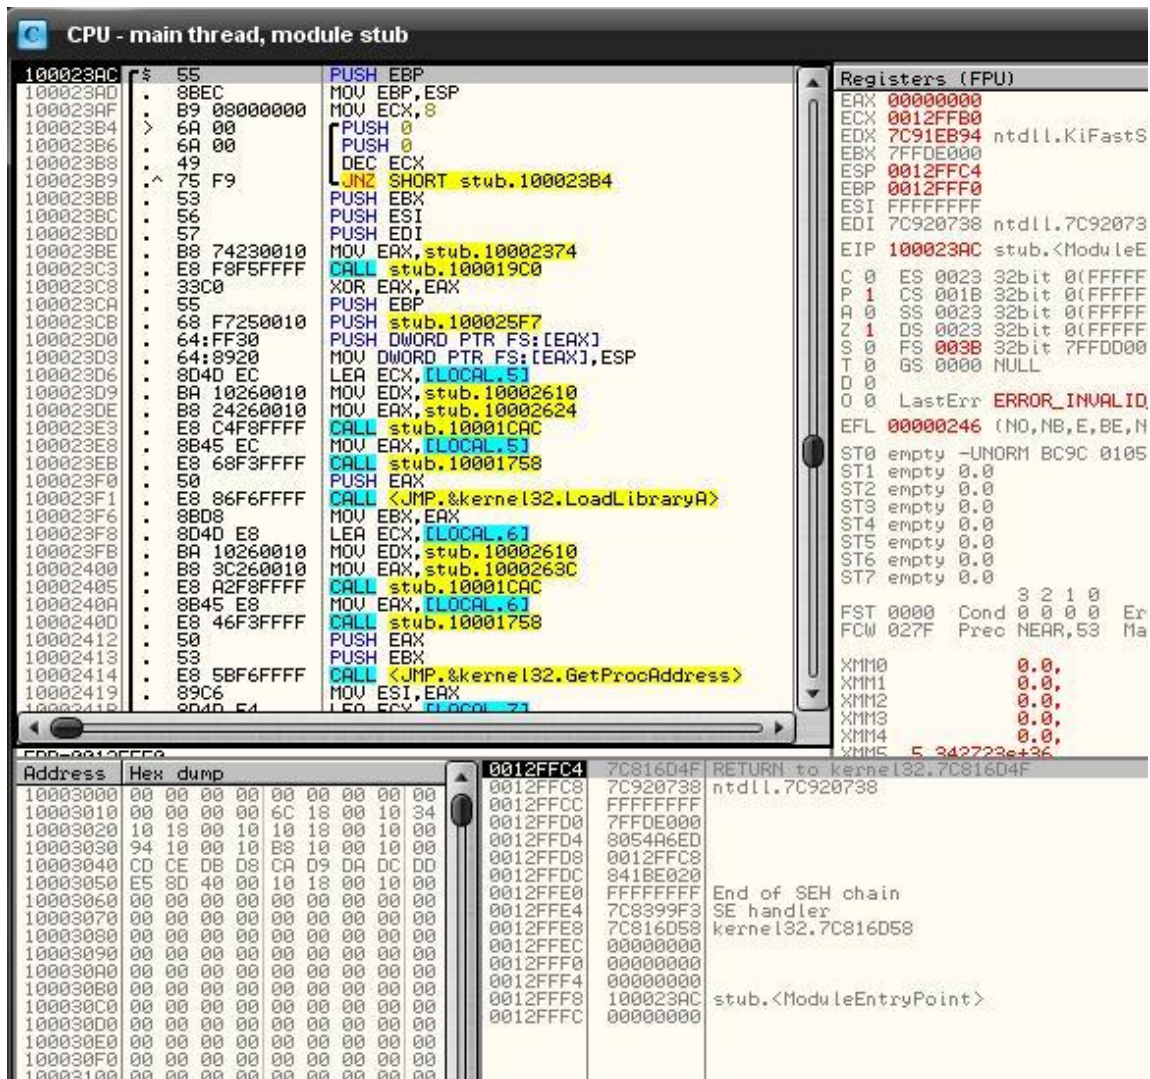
CPU - main thread, module stub

| Address | Hex | Disassembly |
|---|---|---|
| 100023AC | 55 | PUSH EBP |
| 100023AD | 8BEC | MOV EBP,ESP |
| 100023AF | B9 08000000 | MOV ECX,8 |
| 100023B4 | 6A 00 | PUSH 0 |
| 100023B6 | 6A 00 | PUSH 0 |
| 100023B8 | 49 | DEC ECX |
| 100023B9 | 75 F9 | JNZ SHORT stub.100023B4 |
| 100023BB | 53 | PUSH EBX |
| 100023BC | 56 | PUSH ESI |
| 100023BD | 57 | PUSH EDI |
| 100023BE | B8 74230010 | MOV EAX,stub.10002374 |
| 100023C3 | E8 F8F5FFFF | CALL stub.100019C0 |
| 100023C8 | 33C0 | XOR EAX,EAX |
| 100023CA | 55 | PUSH EBP |
| 100023CB | 68 F7250010 | PUSH stub.100025F7 |
| 100023D0 | 64:FF30 | PUSH DWORD PTR FS:[EAX] |
| 100023D3 | 64:8920 | MOV DWORD PTR FS:[EAX],ESP |
| 100023D6 | 8D4D EC | LEA ECX,[LOCAL.5] |
| 100023D9 | BA 10260010 | MOV EDX,stub.10002610 |
| 100023DE | B8 24260010 | MOV EAX,stub.10002624 |
| 100023E3 | E8 C4F8FFFF | CALL stub.10001CAC |
| 100023E8 | 8B45 EC | MOV EAX,[LOCAL.5] |
| 100023EB | E8 68F3FFFF | CALL stub.10001758 |
| 100023F0 | 50 | PUSH EAX |
| 100023F1 | E8 86F6FFFF | CALL <JMP.&kernel32.LoadLibraryA> |
| 100023F6 | 8BD8 | MOV EBX,EAX |
| 100023F8 | 8D4D E8 | LEA ECX,[LOCAL.6] |
| 100023FB | BA 10260010 | MOV EDX,stub.10002610 |
| 10002400 | B8 3C260010 | MOV EAX,stub.1000263C |
| 10002405 | E8 A2F8FFFF | CALL stub.10001CAC |
| 1000240A | 8B45 E8 | MOV EAX,[LOCAL.6] |
| 1000240D | E8 46F3FFFF | CALL stub.10001758 |
| 10002412 | 50 | PUSH EAX |
| 10002413 | 53 | PUSH EBX |
| 10002414 | E8 5BF6FFFF | CALL <JMP.&kernel32.GetProcAddress> |
| 10002419 | 89C6 | MOV ESI,EAX |

Registers (FPU)
EAX 00000000
ECX 0012FFB0
EDX 7C91EB94 ntdll.KiFastS
EBX 7FFDE000
ESP 0012FFC4
EBP 0012FFF0
ESI FFFFFFFF
EDI 7C920738 ntdll.7C92073
EIP 100023AC stub.<ModuleE
C 0 ES 0023 32bit 0(FFFFF
P 1 CS 001B 32bit 0(FFFFF
A 0 SS 0023 32bit 0(FFFFF
Z 1 DS 0023 32bit 0(FFFFF
S 0 FS 003B 32bit 7FFDD00
T 0 GS 0000 NULL
D 0
O 0 LastErr ERROR_INVALID
EFL 00000246 (NO,NB,E,BE,N
ST0 empty -UNORM BC9C 0105
ST1 empty 0.0
ST2 empty 0.0
ST3 empty 0.0
ST4 empty 0.0
ST5 empty 0.0
ST6 empty 0.0
ST7 empty 0.0
3 2 1 0
FST 0000 Cond 0 0 0 0 Er
FCW 027F Prec NEAR,53 Ma
XMM0 0.0,
XMM1 0.0,
XMM2 0.0,
XMM3 0.0,
XMM4 0.0,
XMM5 5.342723e+36

EBP=0012FFF0

| Address | Hex dump |
|---|---|
| 10003000 | 00 00 00 00 00 00 00 00 00 00 |
| 10003010 | 00 00 00 00 6C 18 00 10 34 |
| 10003020 | 10 18 00 10 10 18 00 10 00 |
| 10003030 | 94 10 00 10 B8 10 00 10 00 |
| 10003040 | CD CE DB D8 CA D9 DA DC DD |
| 10003050 | E5 8D 40 00 10 18 00 10 00 |
| 10003060 | 00 00 00 00 00 00 00 00 00 |
| 10003070 | 00 00 00 00 00 00 00 00 00 |
| 10003080 | 00 00 00 00 00 00 00 00 00 |
| 10003090 | 00 00 00 00 00 00 00 00 00 |
| 100030A0 | 00 00 00 00 00 00 00 00 00 |
| 100030B0 | 00 00 00 00 00 00 00 00 00 |
| 100030C0 | 00 00 00 00 00 00 00 00 00 |
| 100030D0 | 00 00 00 00 00 00 00 00 00 |
| 100030E0 | 00 00 00 00 00 00 00 00 00 |
| 100030F0 | 00 00 00 00 00 00 00 00 00 |

| Address | Value | Comment |
|---|---|---|
| 0012FFC4 | 7C816D4F | RETURN to kernel32.7C816D4F |
| 0012FFC8 | 7C920738 | ntdll.7C920738 |
| 0012FFCC | FFFFFFFF | |
| 0012FFD0 | 7FFDE000 | |
| 0012FFD4 | 8054A6ED | |
| 0012FFD8 | 0012FFC8 | |
| 0012FFDC | 841BE020 | |
| 0012FFE0 | FFFFFFFF | End of SEH chain |
| 0012FFE4 | 7C8399F3 | SE handler |
| 0012FFE8 | 7C816D58 | kernel32.7C816D58 |
| 0012FFEC | 00000000 | |
| 0012FFF0 | 00000000 | |
| 0012FFF4 | 00000000 | |
| 0012FFF8 | 100023AC | stub.<ModuleEntryPoint> |
| 0012FFFC | 00000000 | |